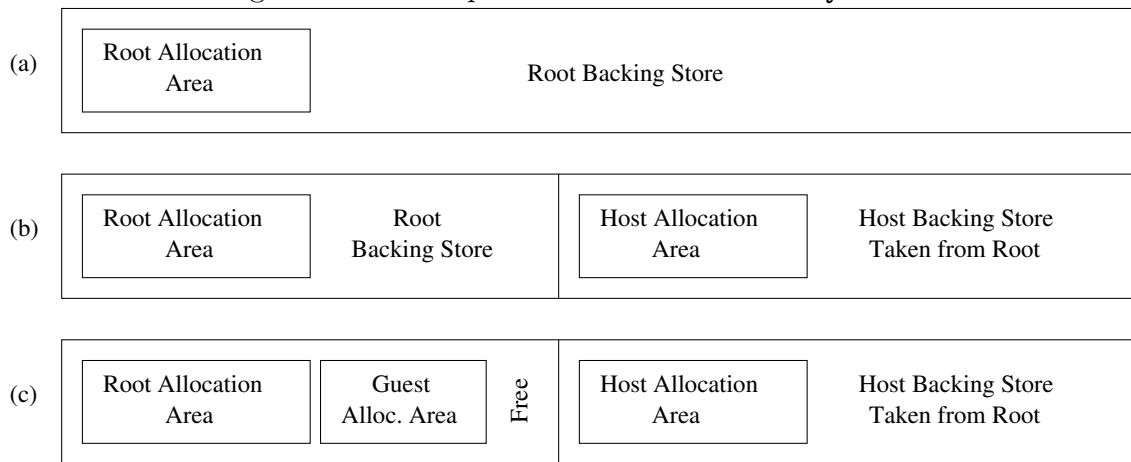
(a)

Root Allocation Area

Root Backing Store

(b)

Root Allocation Area

Root Backing Store

Host Allocation Area

Host Backing Store Taken from Root

(c)

Root Allocation Area

Guest Alloc. Area

Free

Host Allocation Area

Host Backing Store Taken from Root